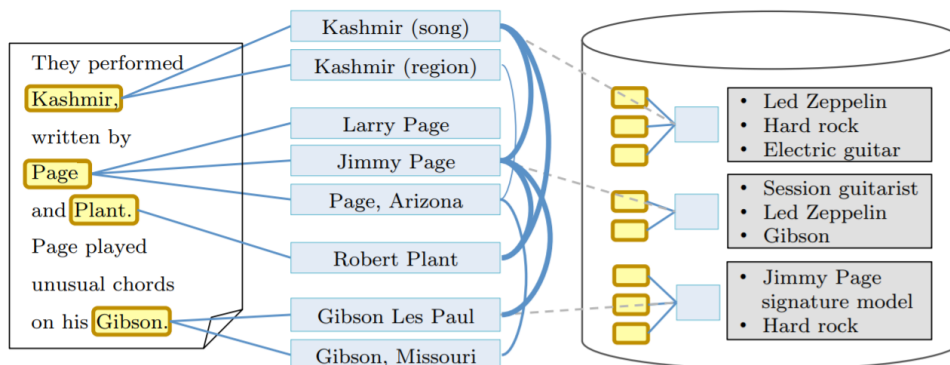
They performed Kashmir, written by Page and Plant. Page played unusual chords on his Gibson.

Kashmir (song)
Kashmir (region)
Larry Page
Jimmy Page
Page, Arizona
Robert Plant
Gibson Les Paul
Gibson, Missouri

• Led Zeppelin
• Hard rock
• Electric guitar

• Session guitarist
• Led Zeppelin
• Gibson

• Jimmy Page signature model
• Hard rock